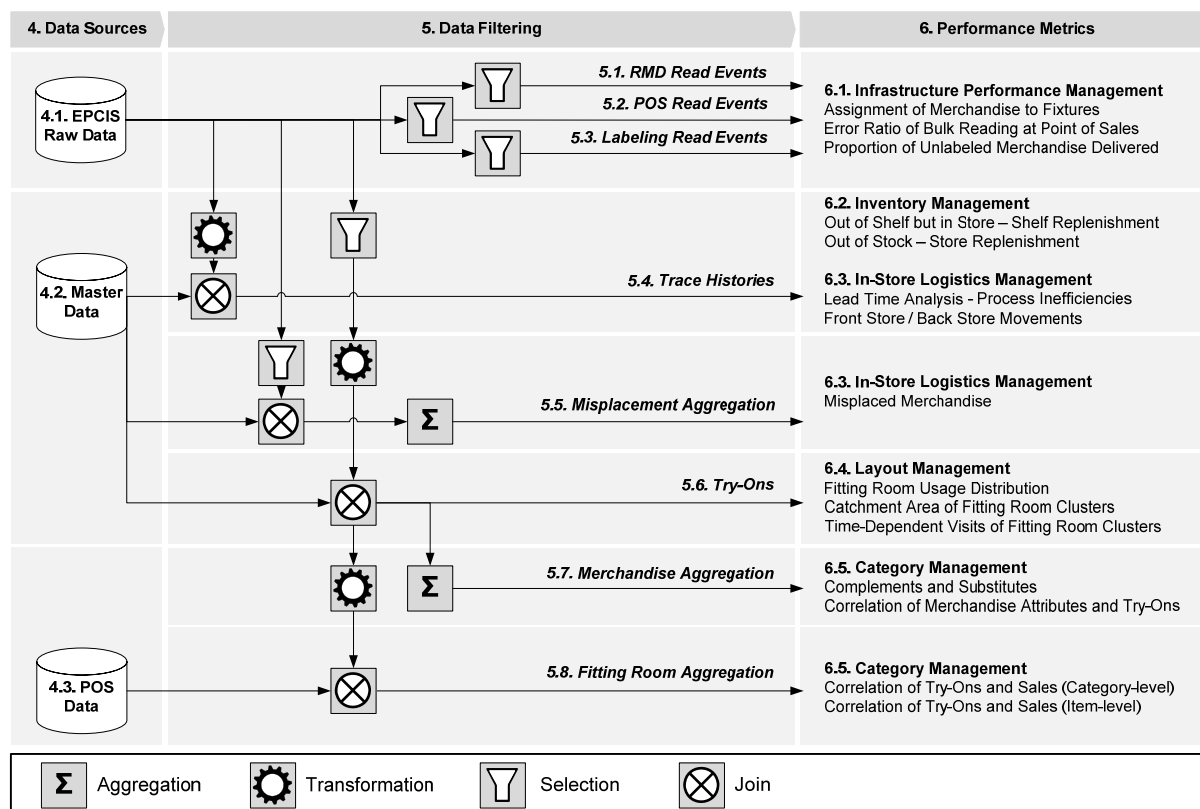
4. Data Sources

5. Data Filtering

6. Performance Metrics

4.1. EPCIS Raw Data

5.1. RMD Read Events

5.2. POS Read Events

5.3. Labeling Read Events

6.1. Infrastructure Performance Management
Assignment of Merchandise to Fixtures
Error Ratio of Bulk Reading at Point of Sales
Proportion of Unlabeled Merchandise Delivered

6.2. Inventory Management
Out of Shelf but in Store – Shelf Replenishment
Out of Stock – Store Replenishment

4.2. Master Data

5.4. Trace Histories

6.3. In-Store Logistics Management
Lead Time Analysis - Process Inefficiencies
Front Store / Back Store Movements

5.5. Misplacement Aggregation

6.3. In-Store Logistics Management
Misplaced Merchandise

5.6. Try-Ons

6.4. Layout Management
Fitting Room Usage Distribution
Catchment Area of Fitting Room Clusters
Time-Dependent Visits of Fitting Room Clusters

5.7. Merchandise Aggregation

6.5. Category Management
Complements and Substitutes
Correlation of Merchandise Attributes and Try-Ons

4.3. POS Data

5.8. Fitting Room Aggregation

6.5. Category Management
Correlation of Try-Ons and Sales (Category-level)
Correlation of Try-Ons and Sales (Item-level)

$\Sigma$ Aggregation Transformation Selection Join